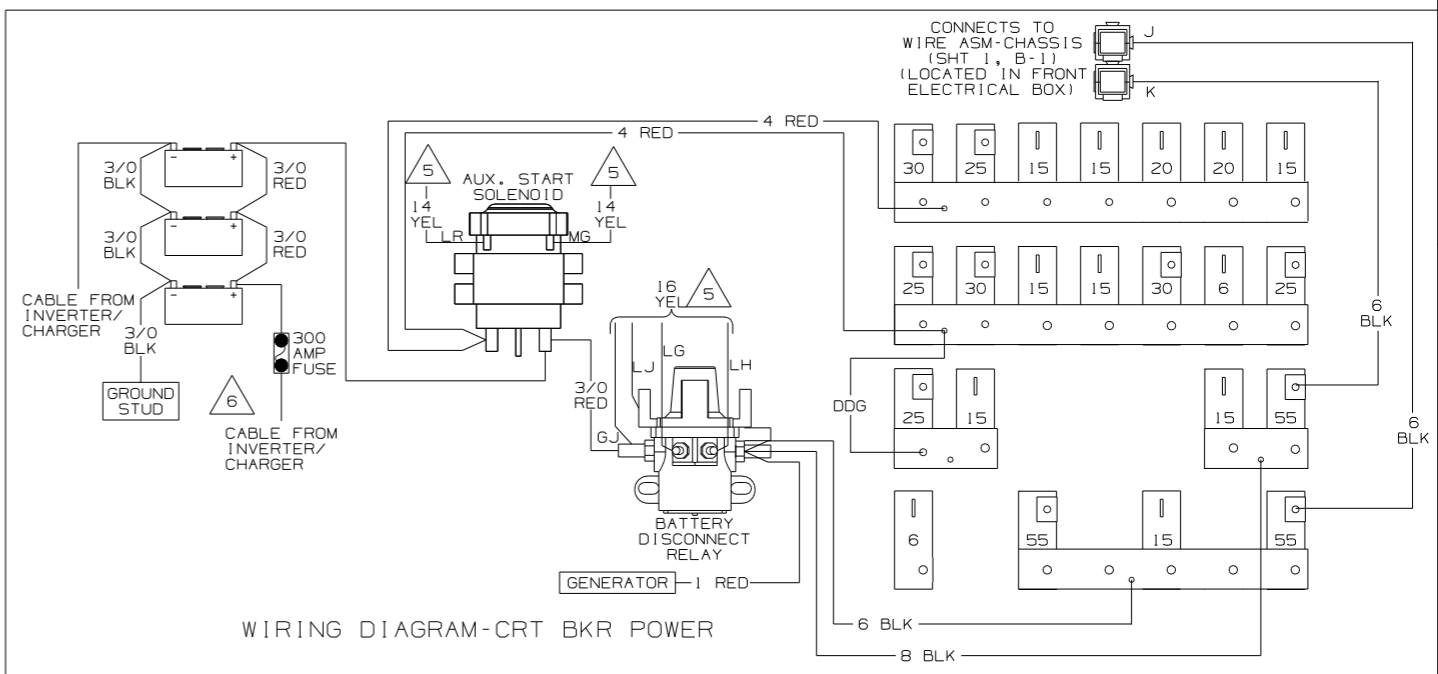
CONNECTS TO WIRE ASM-CHASSIS (SHT 1, B-1) (LOCATED IN FRONT ELECTRICAL BOX)

J

K

4 RED

4 RED

3/0 BLK

3/0 RED

3/0 BLK

3/0 RED

5

5

14 YEL

14 YEL

AUX. START SOLENOID

LR

MG

30 25 15 15 20 20 15

25 30 15 15 30 6 25

CABLE FROM INVERTER/ CHARGER

3/0 BLK

GROUND STUD

300 AMP FUSE

6

CABLE FROM INVERTER/ CHARGER

16 YEL

5

LJ

LG

LH

3/0 RED

GJ

BATTERY DISCONNECT RELAY

GENERATOR

1 RED

DDG

25 15

15 55

6 BLK

6 BLK

6

55 15 55

6 BLK

8 BLK

WIRING DIAGRAM-CRT BKR POWER